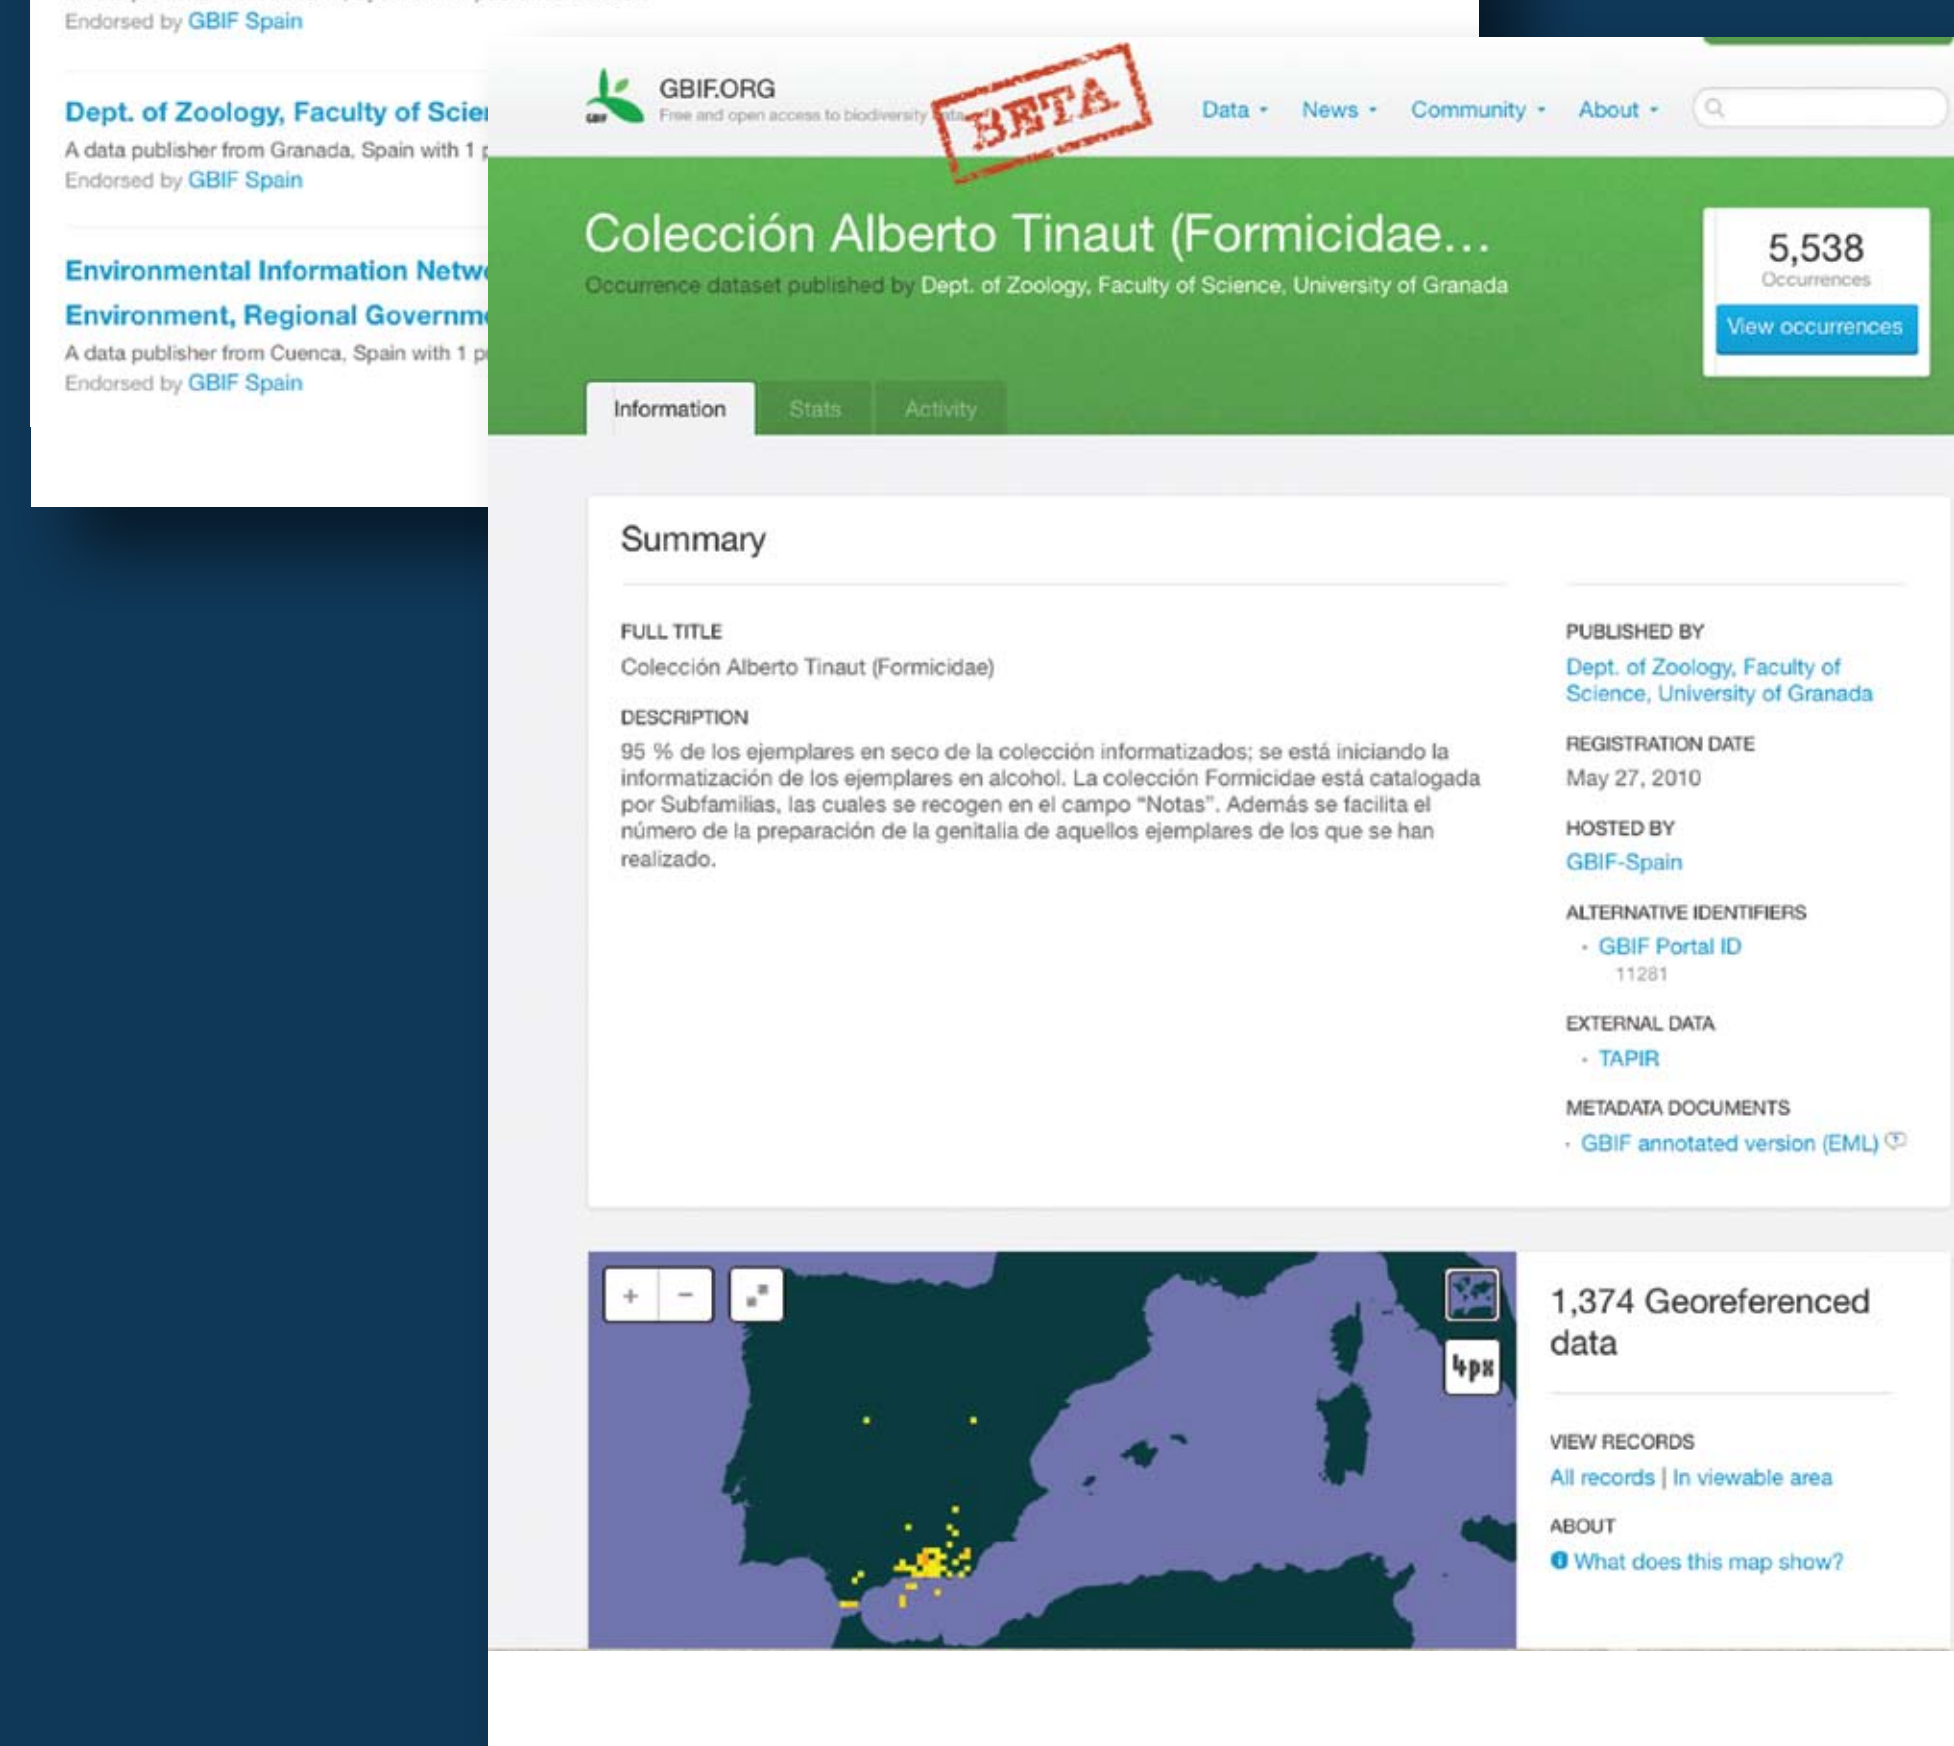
Endorsed by GBIF Spain

Dept. of Zoology, Faculty of Scie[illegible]
A data publisher from Granada, Spain with 1 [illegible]
Endorsed by GBIF Spain

Environmental Information Netw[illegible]
Environment, Regional Governm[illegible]
A data publisher from Cuenca, Spain with 1 p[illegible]
Endorsed by GBIF Spain

GBIF.ORG
Free and open access to biodiversity data

BETA

Data · News · Community · About ·

Colección Alberto Tinaut (Formicidae…
Occurrence dataset published by Dept. of Zoology, Faculty of Science, University of Granada

5,538
Occurrences
View occurrences

Information | Stats | Activity

Summary

FULL TITLE
Colección Alberto Tinaut (Formicidae)

DESCRIPTION
95 % de los ejemplares en seco de la colección informatizados; se está iniciando la informatización de los ejemplares en alcohol. La colección Formicidae está catalogada por Subfamilias, las cuales se recogen en el campo "Notas". Además se facilita el número de la preparación de la genitalia de aquellos ejemplares de los que se han realizado.

PUBLISHED BY
Dept. of Zoology, Faculty of Science, University of Granada

REGISTRATION DATE
May 27, 2010

HOSTED BY
GBIF-Spain

ALTERNATIVE IDENTIFIERS
· GBIF Portal ID
11281

EXTERNAL DATA
· TAPIR

METADATA DOCUMENTS
· GBIF annotated version (EML)

+ −

4px

1,374 Georeferenced data

VIEW RECORDS
All records | In viewable area

ABOUT
What does this map show?